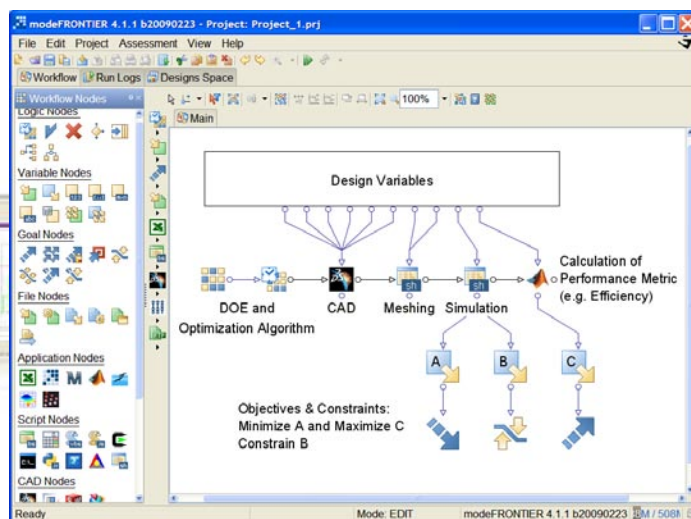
modeFRONTIER 4.1.1 b20090223 - Project: Project_1.prj

File Edit Project Assessment View Help

Workflow Run Logs Designs Space

Workflow Nodes

Logic Nodes

Variable Nodes

Goal Nodes

File Nodes

Application Nodes

Script Nodes

CAD Nodes

100%

Main

Design Variables

DOE and Optimization Algorithm

CAD

sh

Meshing

sh

Simulation

Calculation of Performance Metric (e.g. Efficiency)

A

B

C

Objectives & Constraints: Minimize A and Maximize C Constrain B

Ready

Mode: EDIT

modeFRONTIER 4.1.1 b20090223

M / 508M